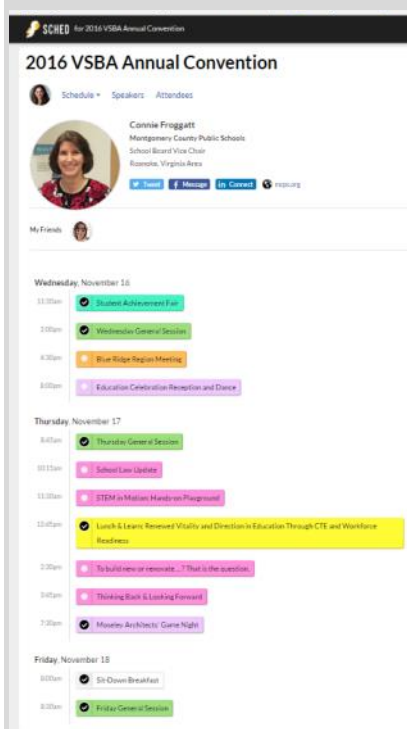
SCHED for 2016 VSBA Annual Convention

2016 VSBA Annual Convention

Schedule ▾ Speakers Attendees

Connie Froggatt
Montgomery County Public Schools
School Board Vice Chair
Roanoke, Virginia Area

Tweet Message in Connect mcps.org

My Friends

Wednesday, November 16

11:30am Student Achievement Fair

1:00pm Wednesday General Session

4:30pm Blue Ridge Region Meeting

8:00pm Education Celebration Reception and Dance

Thursday, November 17

8:45am Thursday General Session

10:15am School Law Update

11:30am STEM in Motion: Hands-on Playground

12:45pm Lunch & Learn: Renewed Vitality and Direction in Education Through CTE and Workforce Readiness

2:30pm To build new or renovate...? That is the question.

3:45pm Thinking Back & Looking Forward

7:30pm Moseley Architects' Game Night

Friday, November 18

8:00am Sit-Down Breakfast

8:30am Friday General Session